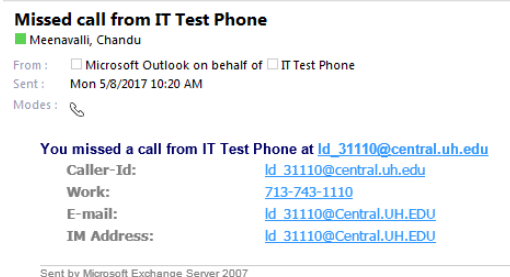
Missed call from IT Test Phone

Meenavalli, Chandu

From : Microsoft Outlook on behalf of IT Test Phone
Sent : Mon 5/8/2017 10:20 AM
Modes :

You missed a call from IT Test Phone at ld_31110@central.uh.edu

| Caller-Id: | ld_31110@central.uh.edu |
|---|---|
| Work: | 713-743-1110 |
| E-mail: | ld_31110@Central.UH.EDU |
| IM Address: | ld_31110@Central.UH.EDU |

Sent by Microsoft Exchange Server 2007